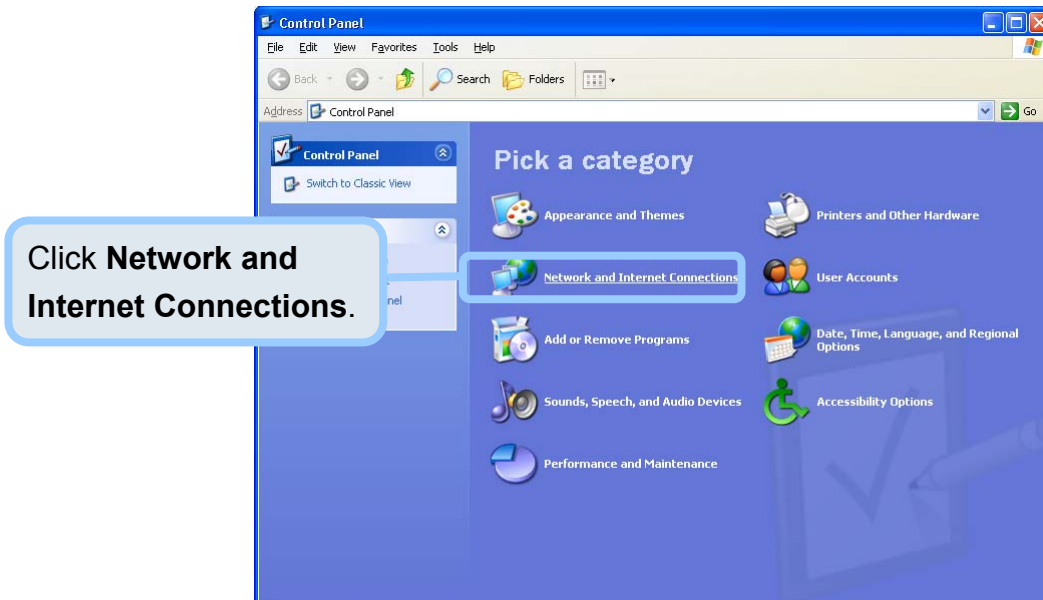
Control Panel

File Edit View Favorites Tools Help

Back Search Folders

Address Control Panel

Go

Control Panel

Switch to Classic View

Click **Network and Internet Connections**.

nel

Pick a category

Appearance and Themes

Printers and Other Hardware

Network and Internet Connections

User Accounts

Add or Remove Programs

Date, Time, Language, and Regional Options

Sounds, Speech, and Audio Devices

Accessibility Options

Performance and Maintenance